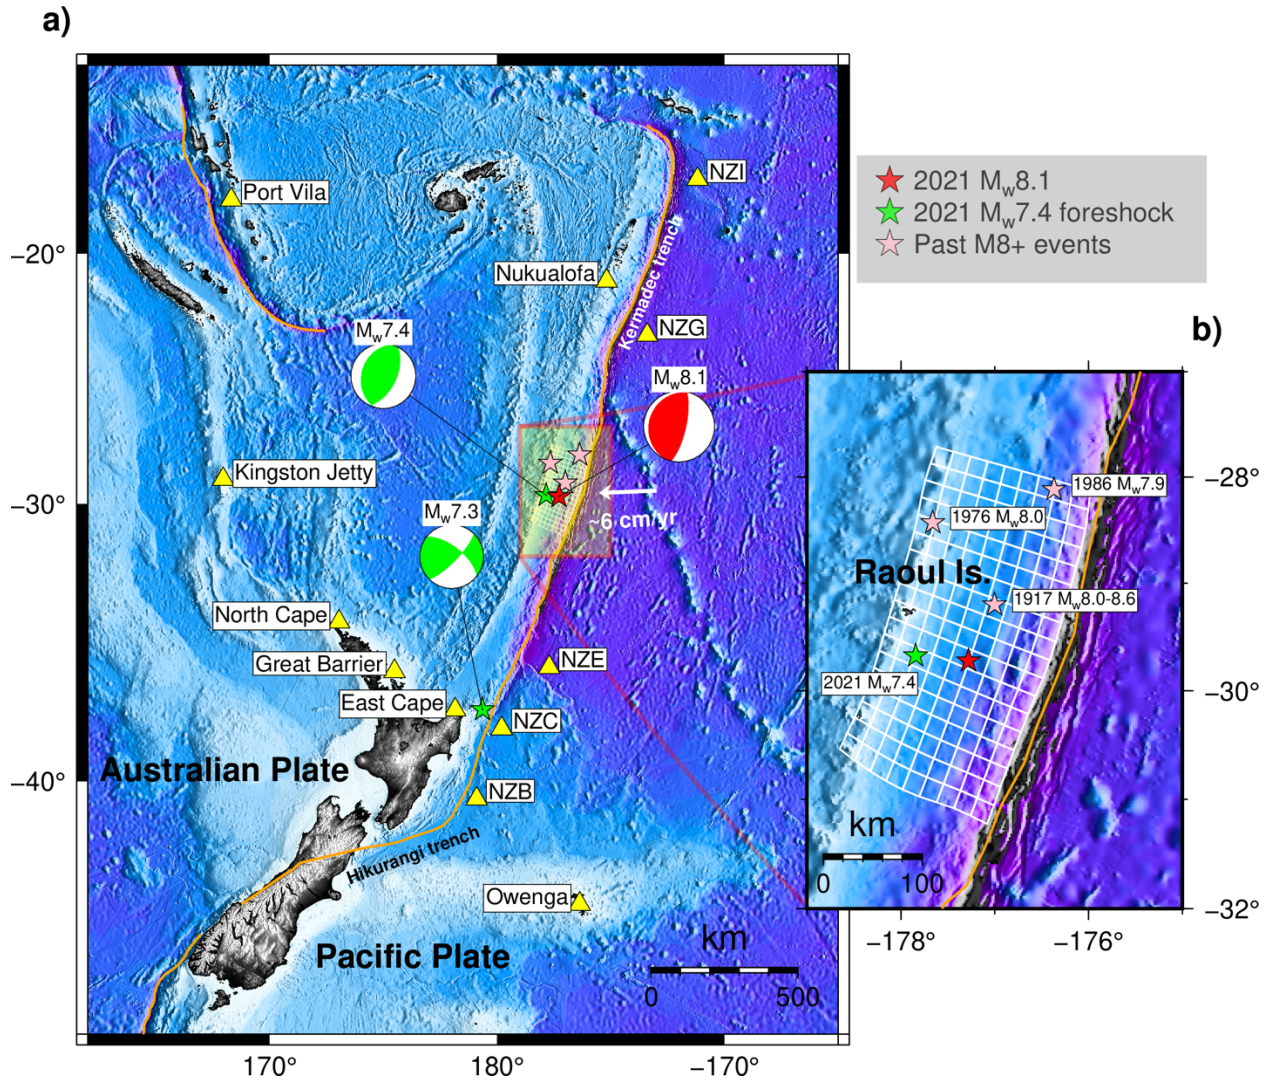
a)

2021 $M_w$8.1
2021 $M_w$7.4 foreshock
Past M8+ events

Port Vila
NZI
Nukualofa
Kermadec trench
NZG
$M_w$7.4
$M_w$8.1
Kingston Jetty
~6 cm/yr
$M_w$7.3
North Cape
Great Barrier
NZE
East Cape
NZC
Australian Plate
NZB
Hikurangi trench
Owenga
Pacific Plate
km
0
500

−20°
−30°
−40°
170°
180°
−170°

b)

1986 $M_w$7.9
1976 $M_w$8.0
Raoul Is.
1917 $M_w$8.0-8.6
2021 $M_w$7.4
km
0
100
−28°
−30°
−32°
−178°
−176°